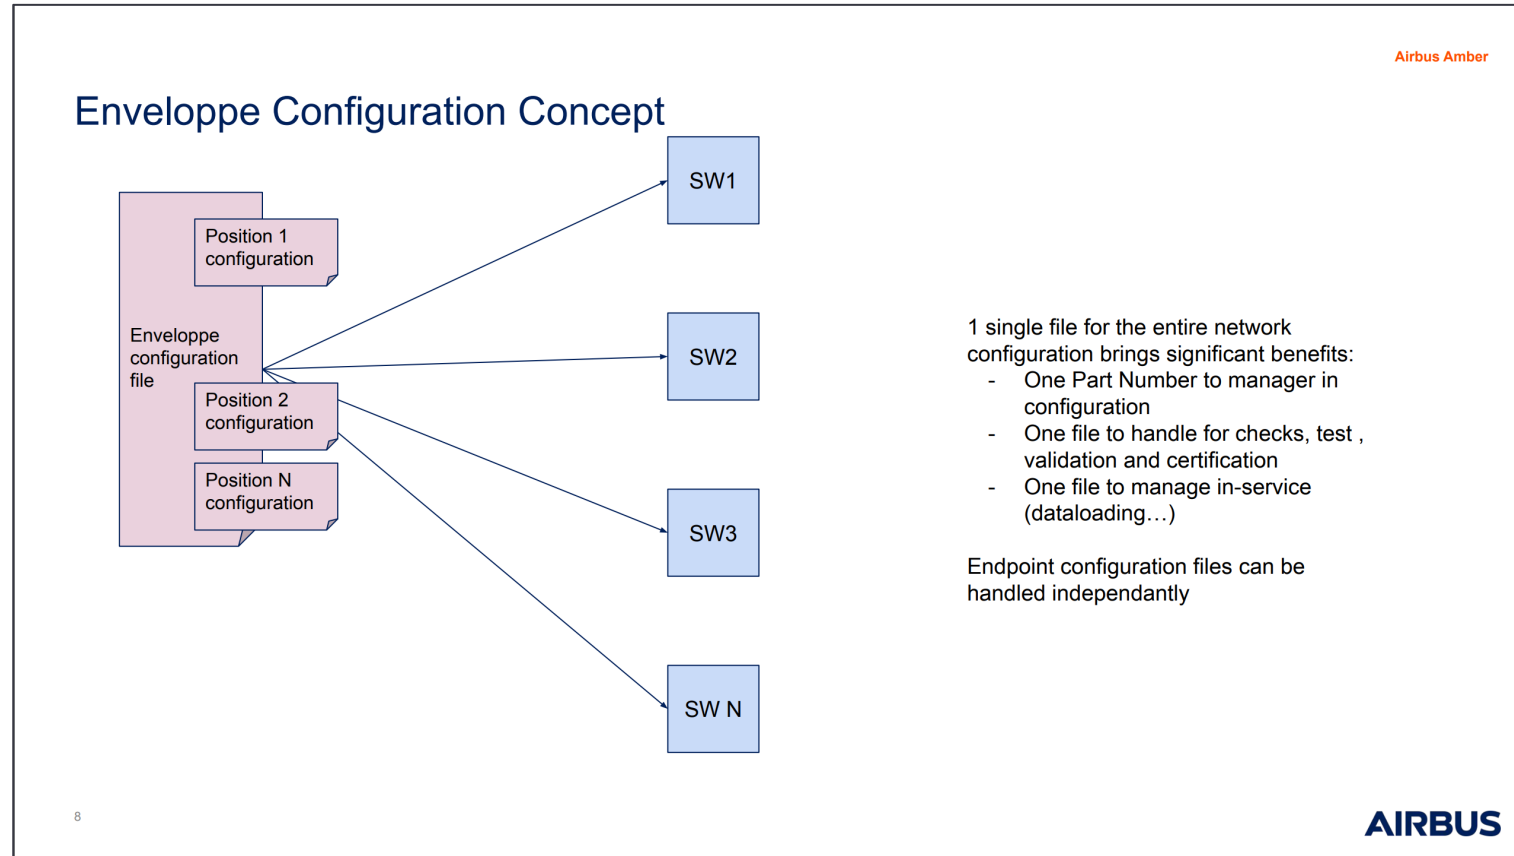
Airbus Amber

Enveloppe Configuration Concept

Envelope configuration file

Position 1 configuration

Position 2 configuration

Position N configuration

SW1

SW2

SW3

SW N

1 single file for the entire network configuration brings significant benefits:
- One Part Number to manager in configuration
- One file to handle for checks, test , validation and certification
- One file to manage in-service (dataloading…)

Endpoint configuration files can be handled independantly

8

AIRBUS